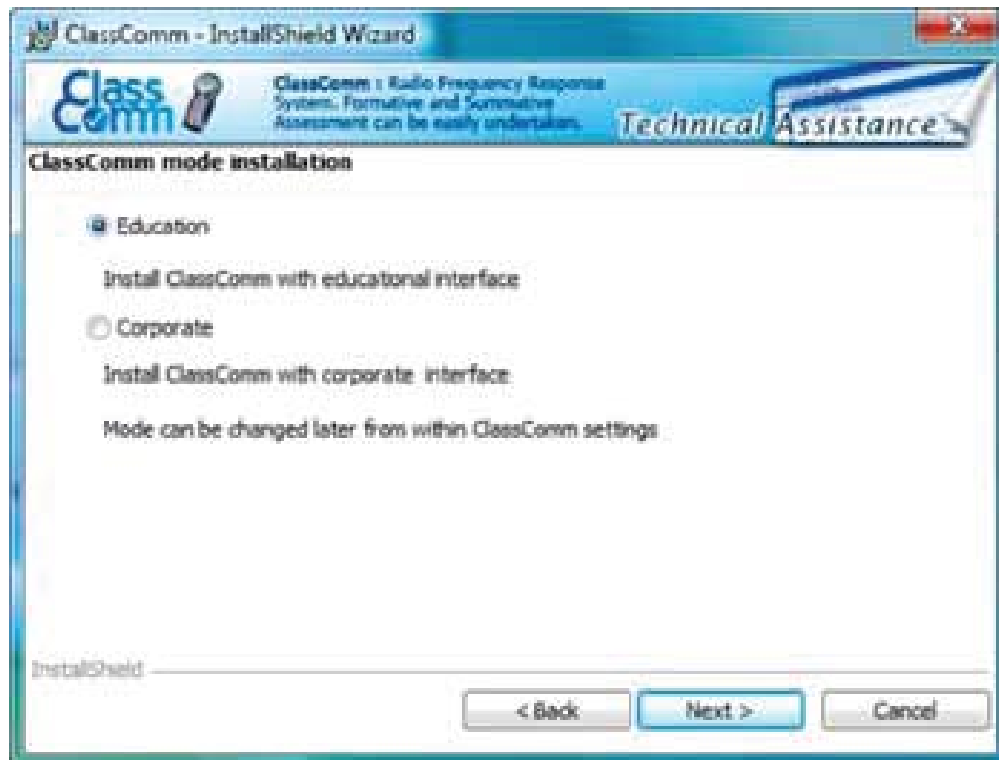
ClassComm - InstallShield Wizard

Class Comm

ClassComm : Radio Frequency Response System. Formative and Summative Assessment can be easily undertaken.

Technical Assistance

ClassComm mode installation

Education

Install ClassComm with educational interface

Corporate

Install ClassComm with corporate interface

Mode can be changed later from within ClassComm settings

InstallShield

< Back

Next >

Cancel